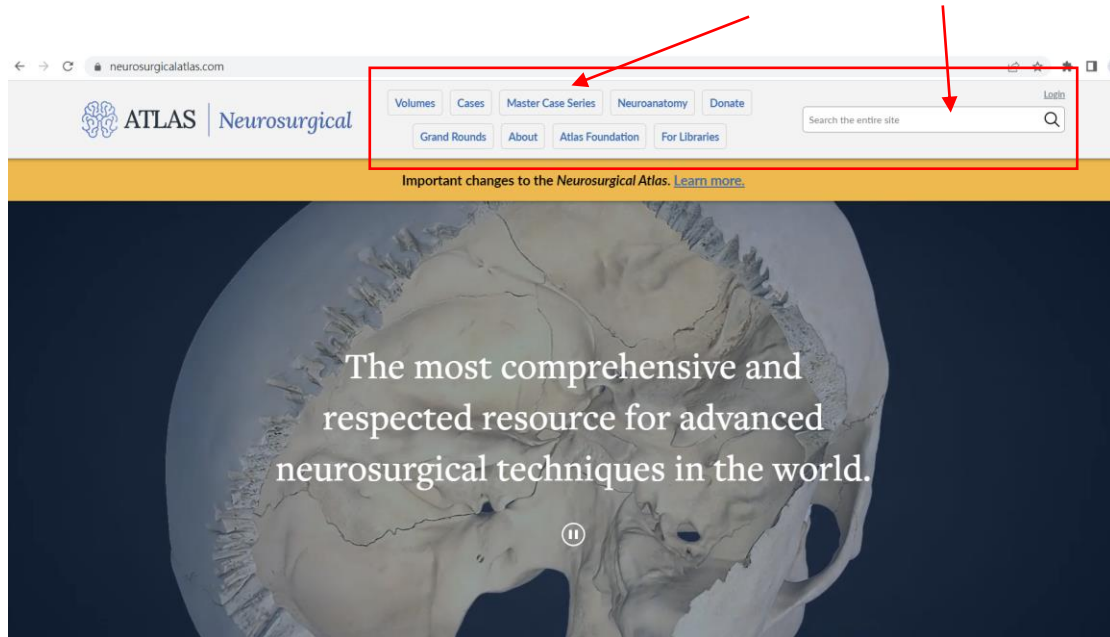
neurosurgicalatlas.com

ATLAS | Neurosurgical

Volumes Cases Master Case Series Neuroanatomy Donate
Grand Rounds About Atlas Foundation For Libraries

Login

Search the entire site

Important changes to the Neurosurgical Atlas. Learn more.

The most comprehensive and respected resource for advanced neurosurgical techniques in the world.